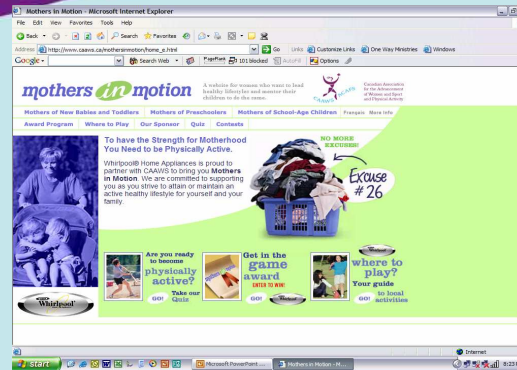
Mothers in Motion - Microsoft Internet Explorer

File Edit View Favorites Tools Help

Back Search Favorites

Address http://www.caaws.ca/mothersinmotion/home_e.html Go Links Customize Links One Way Ministries Windows

Google Search Web 101 blocked AutoFill Options

mothers in motion

A website for women who want to lead healthy lifestyles and motivate their children to do the same.

CAAWS ACAFS

Canadian Association for the Advancement of Women and Sport and Physical Activity

Mothers of New Babies and Toddlers | Mothers of Preschoolers | Mothers of School-Age Children | Français | More Info

Award Program | Where to Play | Our Sponsor | Quiz | Contests

To have the Strength for Motherhood You Need to be Physically Active.

Whirlpool® Home Appliances is proud to partner with CAAWS to bring you Mothers in Motion. We are committed to supporting you as you strive to attain or maintain an active healthy lifestyle for yourself and your family.

NO MORE EXCUSES!

Excuse #26

Whirlpool

Are you ready to become physically active? Take our Quiz GO!

Get in the game award ENTER TO WIN! GO!

where to play? Your guide to local activities GO!

Internet

start Microsoft PowerPoint ... Mothers in Motion - M... 6:23